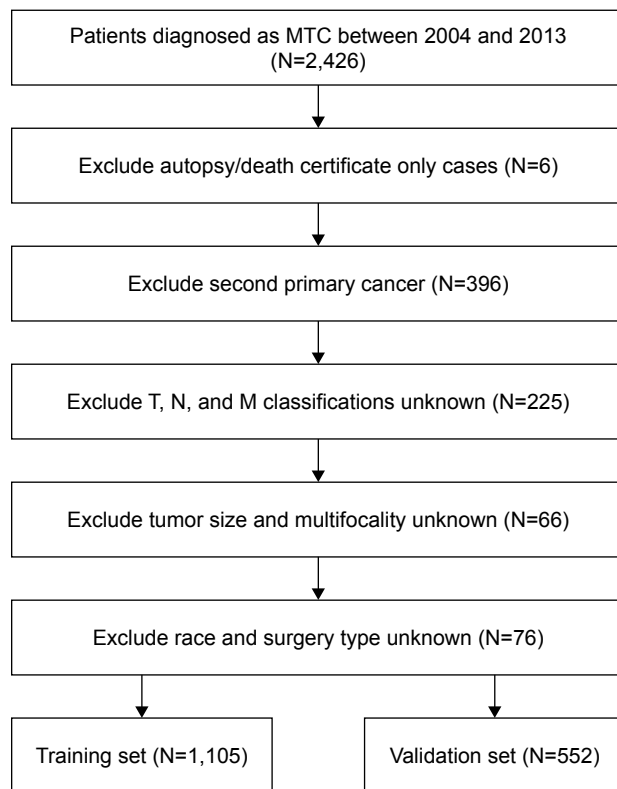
Patients diagnosed as MTC between 2004 and 2013 (N=2,426)

Exclude autopsy/death certificate only cases (N=6)

Exclude second primary cancer (N=396)

Exclude T, N, and M classifications unknown (N=225)

Exclude tumor size and multifocality unknown (N=66)

Exclude race and surgery type unknown (N=76)

Training set (N=1,105)

Validation set (N=552)